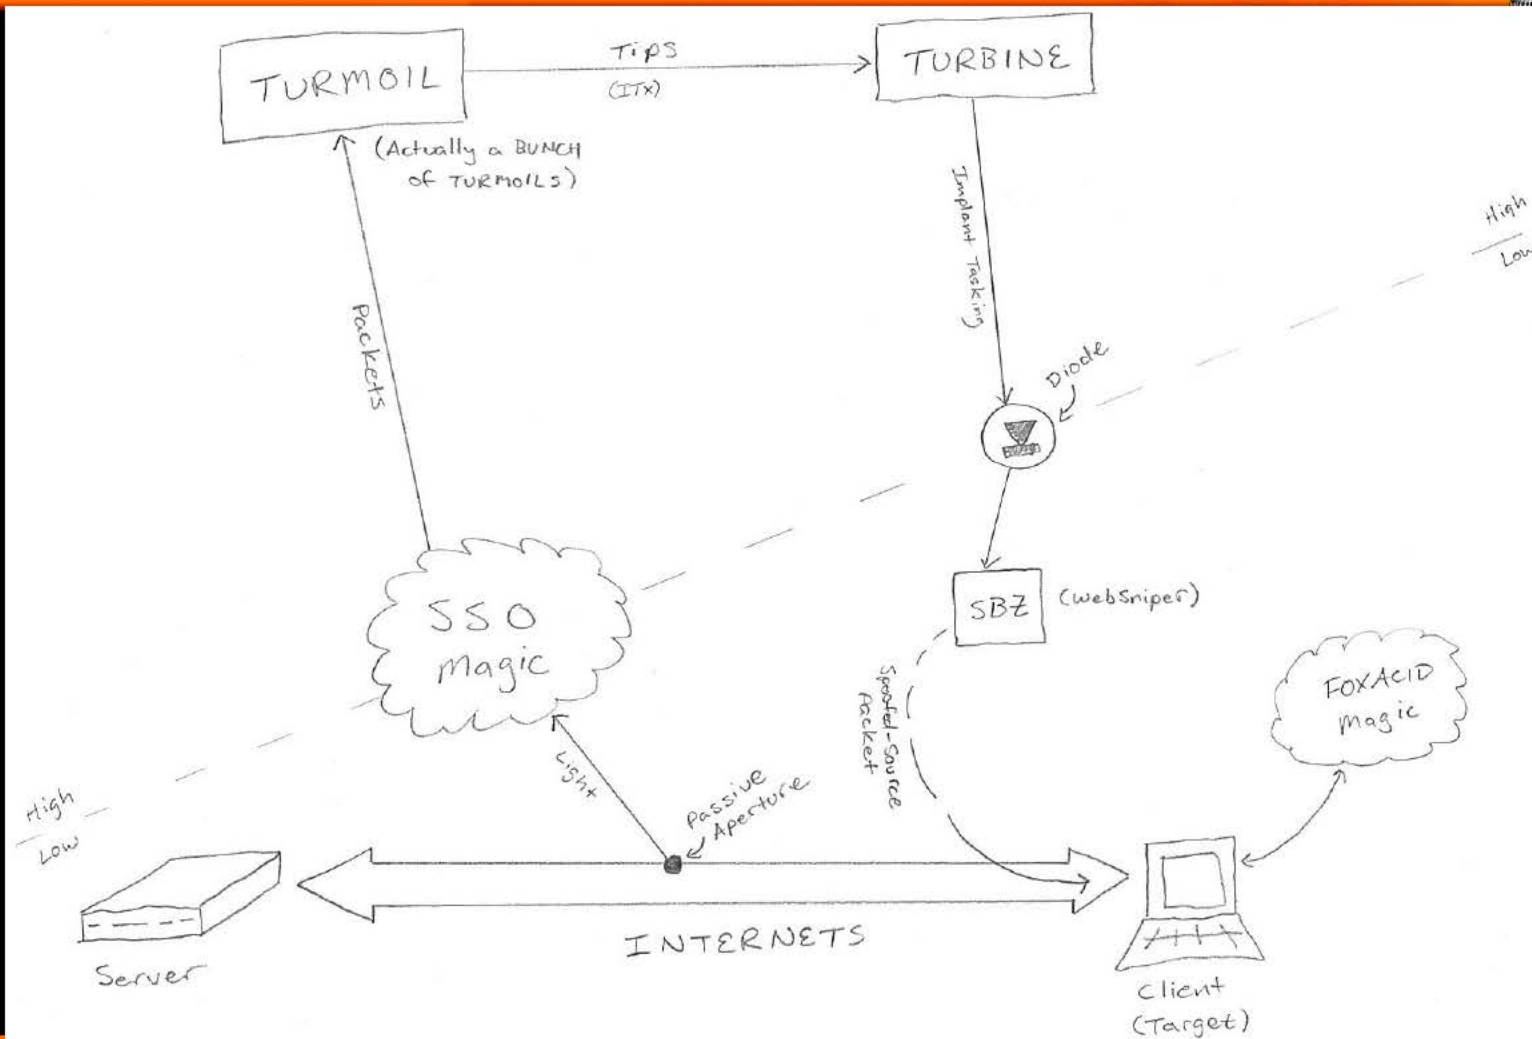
TURMOIL

Tips
(ITX)

TURBINE

(Actually a BUNCH of TURMOILS)

Implant Tasking

High
Low

Packets

Diode

SBZ (webSniper)

SSO magic

Spoofed-Source Packet

FOXACID magic

Light

Passive Aperture

High
Low

INTERNETS

Server

Client
(Target)